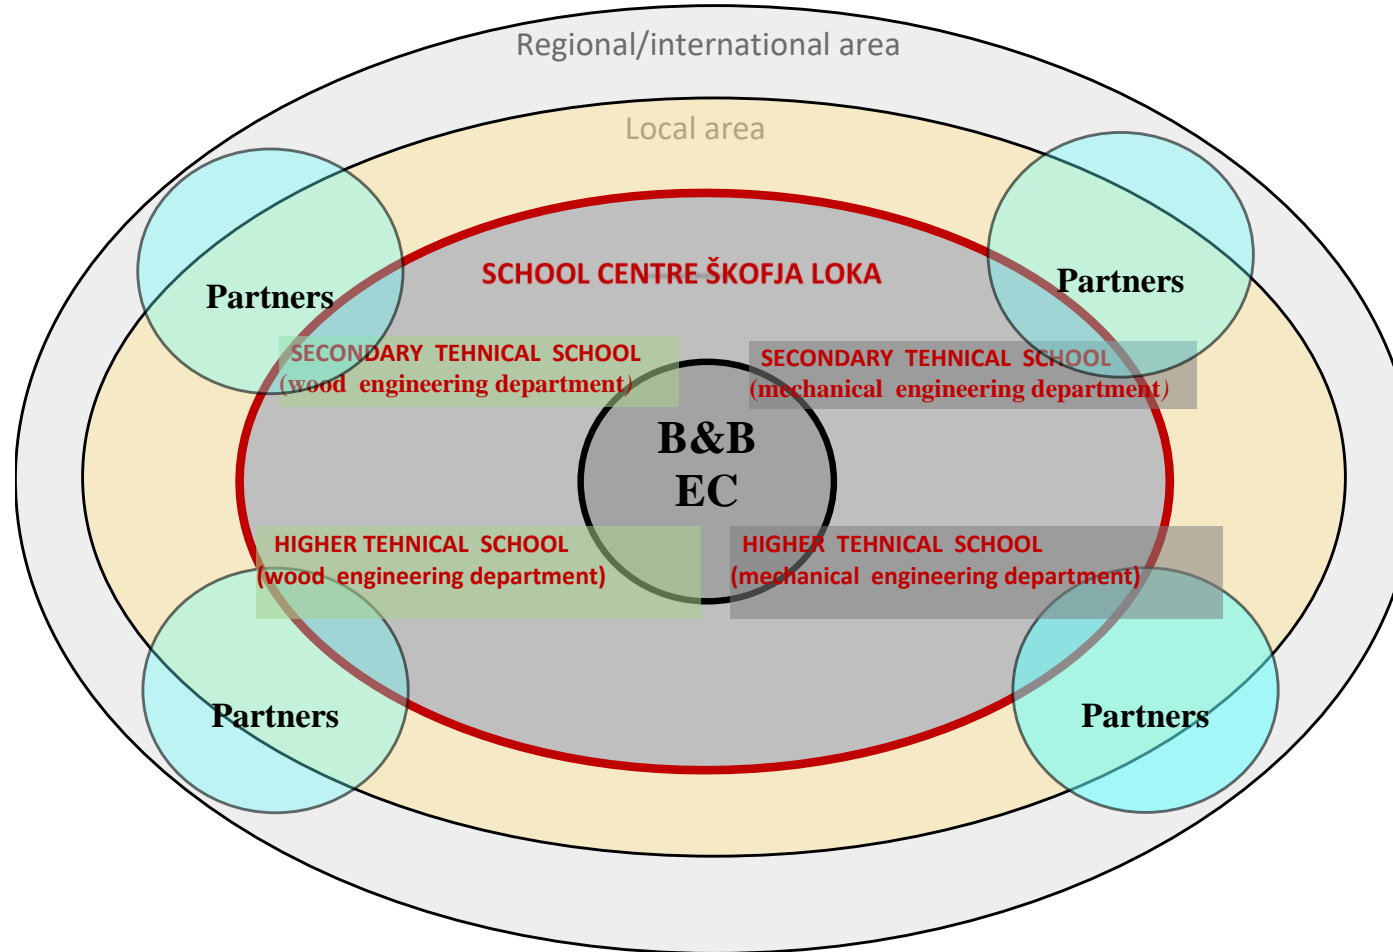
Regional/international area

Local area

Partners

SCHOOL CENTRE ŠKOFJA LOKA

Partners

SECONDARY TEHNICAL SCHOOL (wood engineering department)

SECONDARY TEHNICAL SCHOOL (mechanical engineering department)

B&B EC

HIGHER TEHNICAL SCHOOL (wood engineering department)

HIGHER TEHNICAL SCHOOL (mechanical engineering department)

Partners

Partners